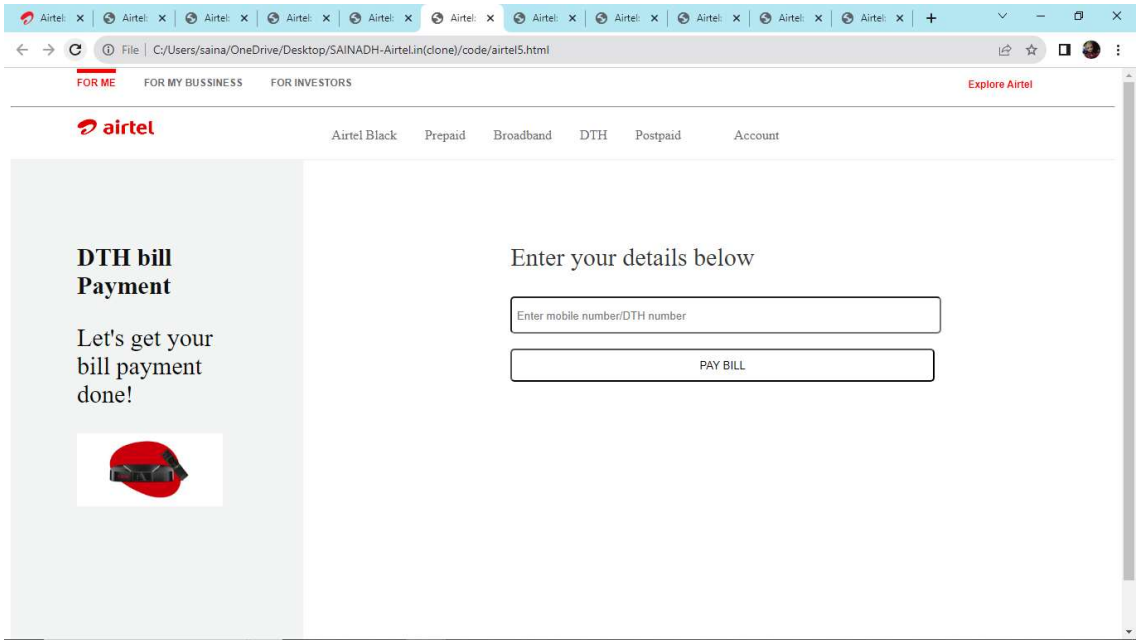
Airtel ×
Airtel ×
Airtel ×
Airtel ×
Airtel ×
Airtel ×
Airtel ×
Airtel ×
Airtel ×
Airtel ×
Airtel ×
+

File | C:/Users/saina/OneDrive/Desktop/SAINADH-Airtel.in(clone)/code/airtel5.html

FOR ME FOR MY BUSSINESS FOR INVESTORS

Explore Airtel

airtel

Airtel Black Prepaid Broadband DTH Postpaid Account

DTH bill Payment

Let's get your bill payment done!

Enter your details below

Enter mobile number/DTH number

PAY BILL